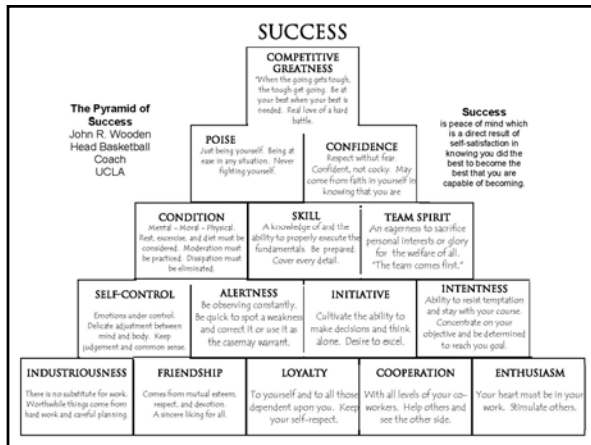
SUCCESS

The Pyramid of Success
John R. Wooden
Head Basketball Coach
UCLA

Success is peace of mind which is a direct result of self-satisfaction in knowing you did the best to become the best that you are capable of becoming.

COMPETITIVE GREATNESS
"When the going gets tough, the tough get going. Be at your best when your best is needed. Real love of a hard battle.

POISE
Just being yourself. Being at ease in any situation. Never fighting yourself.

CONFIDENCE
Respect withut fear. Confident, not cocky. May come from faith in yourself in knowing that you are

CONDITION
Mental - Moral - Physical. Rest, excercise, and diet must be considered. Moderation must be practiced. Dissipation must be eliminated.

SKILL
A knowledge of and the ability to properly execute the fundamentals. Be prepared. Cover every detail.

TEAM SPIRIT
An eagerness to sacrifice personal interests or glory for the welfare of all. "The team comes first."

SELF-CONTROL
Emotions under control. Delicate adjustment between mind and body. Keep judgement and common sense.

ALERTNESS
Be observing constantly. Be quick to spot a weakness and correct it or use it as the casemay warrant.

INITIATIVE
Cultivate the ability to make decisions and think alone. Desire to excel.

INTENTNESS
Ability to resist temptation and stay with your course. Concentrate on your objective and be determined to reach you goal.

INDUSTRIOUSNESS
There is no substitute for work. Worthwhile things come from hard work and careful planning.

FRIENDSHIP
Comes from mutual esteem, respect, and devotion. A sincere liking for all.

LOYALTY
To yourself and to all those dependent upon you. Keep your self-respect.

COOPERATION
With all levels of your co-workers. Help others and see the other side.

ENTHUSIASM
Your heart must be in your work. Stimulate others.